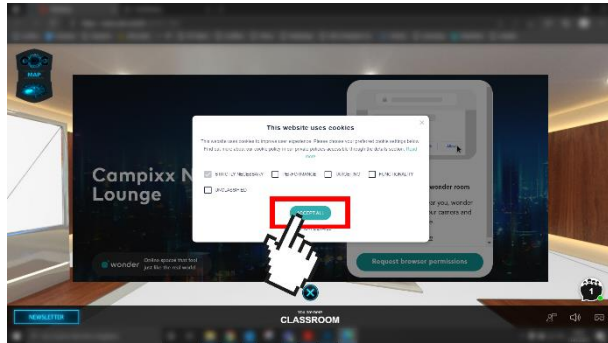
MAP

Campixx N
Lounge

wonder
Online spaces that feel just like the real world

This website uses cookies

This website uses cookies to improve user experience. Please choose your preferred cookie settings below. Find out more about our cookie policy in our privacy policy accessible through the details screen. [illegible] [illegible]

STRICTLY NECESSARY
PERFORMANCE
TARGETING
FUNCTIONALITY
UNCLASSIFIED

ACCEPT ALL

wonder room

r you, wonder
our camera and

Request browser permissions

NEWSLETTER

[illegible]
CLASSROOM